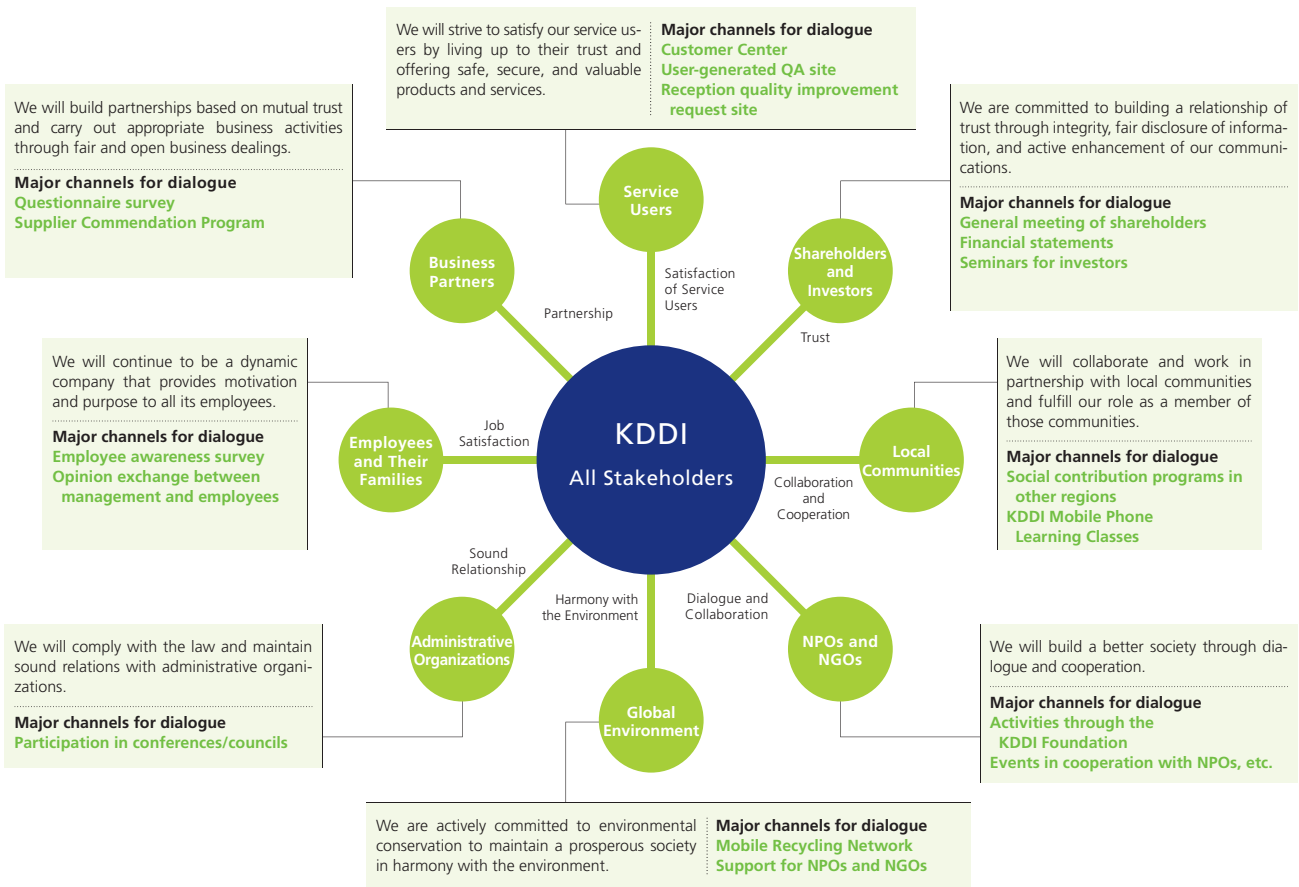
We will strive to satisfy our service users by living up to their trust and offering safe, secure, and valuable products and services.

Major channels for dialogue
Customer Center
User-generated QA site
Reception quality improvement request site

We will build partnerships based on mutual trust and carry out appropriate business activities through fair and open business dealings.

Major channels for dialogue
Questionnaire survey
Supplier Commendation Program

We are committed to building a relationship of trust through integrity, fair disclosure of information, and active enhancement of our communications.

Major channels for dialogue
General meeting of shareholders
Financial statements
Seminars for investors

Service Users

Business Partners

Shareholders and Investors

Satisfaction of Service Users

Partnership

Trust

We will continue to be a dynamic company that provides motivation and purpose to all its employees.

Major channels for dialogue
Employee awareness survey
Opinion exchange between management and employees

We will collaborate and work in partnership with local communities and fulfill our role as a member of those communities.

Major channels for dialogue
Social contribution programs in other regions
KDDI Mobile Phone Learning Classes

Job Satisfaction

Employees and Their Families

KDDI
All Stakeholders

Local Communities

Collaboration and Cooperation

Sound Relationship

Harmony with the Environment

Dialogue and Collaboration

Administrative Organizations

NPOs and NGOs

Global Environment

We will comply with the law and maintain sound relations with administrative organizations.

Major channels for dialogue
Participation in conferences/councils

We will build a better society through dialogue and cooperation.

Major channels for dialogue
Activities through the KDDI Foundation
Events in cooperation with NPOs, etc.

We are actively committed to environmental conservation to maintain a prosperous society in harmony with the environment.

Major channels for dialogue
Mobile Recycling Network
Support for NPOs and NGOs